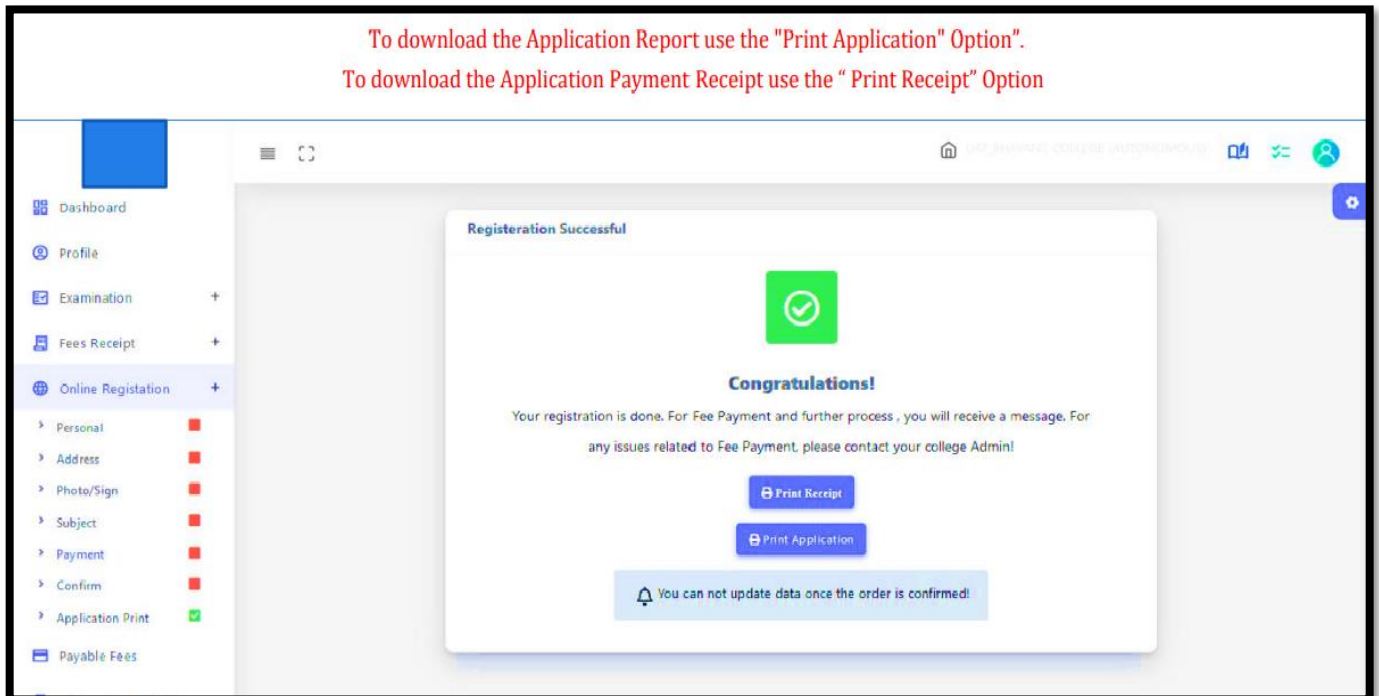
To download the Application Report use the "Print Application" Option".
To download the Application Payment Receipt use the " Print Receipt" Option

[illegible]

Dashboard
Profile
Examination +
Fees Receipt +
Online Registation +
Personal
Address
Photo/Sign
Subject
Payment
Confirm
Application Print
Payable Fees

Registeration Successful

Congratulations!

Your registration is done. For Fee Payment and further process , you will receive a message. For any issues related to Fee Payment, please contact your college Admin!

Print Receipt

Print Application

You can not update data once the order is confirmed!